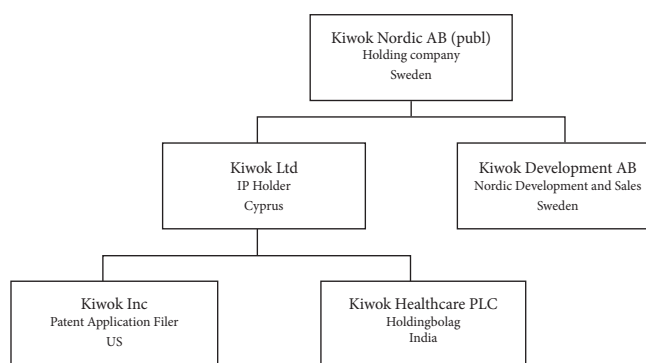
Kiwok Nordic AB (publ)
Holding company
Sweden

Kiwok Ltd
IP Holder
Cyprus

Kiwok Development AB
Nordic Development and Sales
Sweden

Kiwok Inc
Patent Application Filer
US

Kiwok Healthcare PLC
Holdingbolag
India